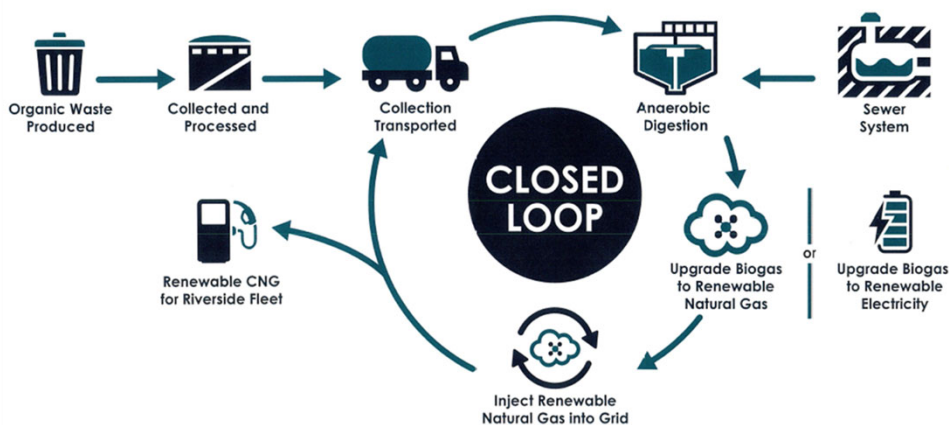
Organic Waste Produced

Collected and Processed

Collection Transported

Anaerobic Digestion

Sewer System

CLOSED LOOP

Renewable CNG for Riverside Fleet

Upgrade Biogas to Renewable Natural Gas

or

Upgrade Biogas to Renewable Electricity

Inject Renewable Natural Gas into Grid